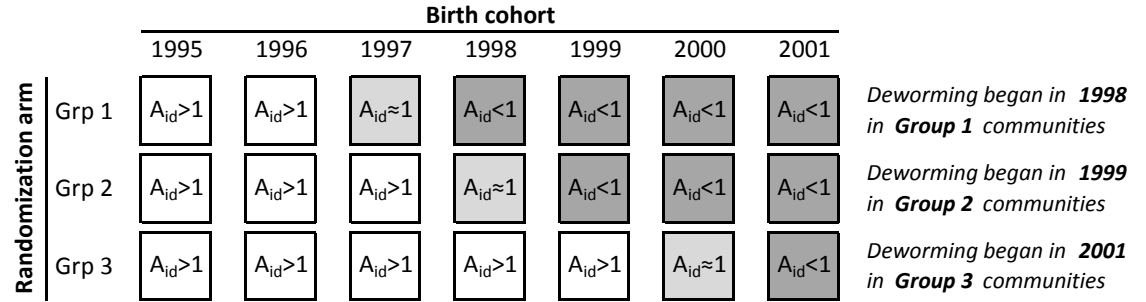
| | | Birth cohort | | | | | | | |
|---|---|---|---|---|---|---|---|---|---|
| | | 1995 | 1996 | 1997 | 1998 | 1999 | 2000 | 2001 | |
| Randomization arm | Grp 1 | $A_{id}>1$ | $A_{id}>1$ | $A_{id}\approx1$ | $A_{id}<1$ | $A_{id}<1$ | $A_{id}<1$ | $A_{id}<1$ | *Deworming began in **1998** in **Group 1** communities* |
| | Grp 2 | $A_{id}>1$ | $A_{id}>1$ | $A_{id}>1$ | $A_{id}\approx1$ | $A_{id}<1$ | $A_{id}<1$ | $A_{id}<1$ | *Deworming began in **1999** in **Group 2** communities* |
| | Grp 3 | $A_{id}>1$ | $A_{id}>1$ | $A_{id}>1$ | $A_{id}>1$ | $A_{id}>1$ | $A_{id}\approx1$ | $A_{id}<1$ | *Deworming began in **2001** in **Group 3** communities* |